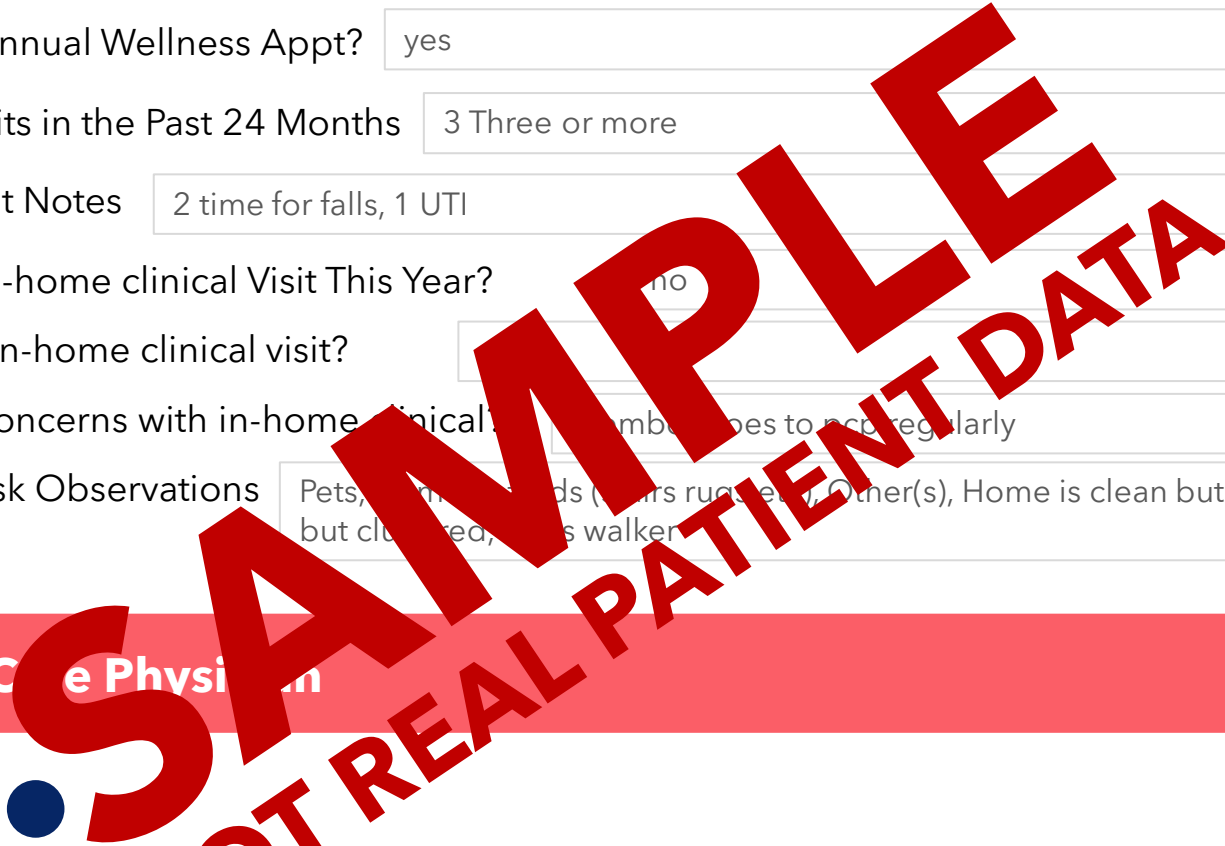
nnual Wellness Appt? yes

its in the Past 24 Months 3 Three or more

t Notes 2 time for falls, 1 UTI

-home clinical Visit This Year? no

n-home clinical visit?

oncerns with in-home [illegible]clinical? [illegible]mbe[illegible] goes to pcp regularly

sk Observations Pets, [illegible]ds ([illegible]rs rug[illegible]), Other(s), Home is clean but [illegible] but clu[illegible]red, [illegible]s walker

C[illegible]e Physi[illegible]n

SAMPLE

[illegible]OT REAL PATIENT DATA